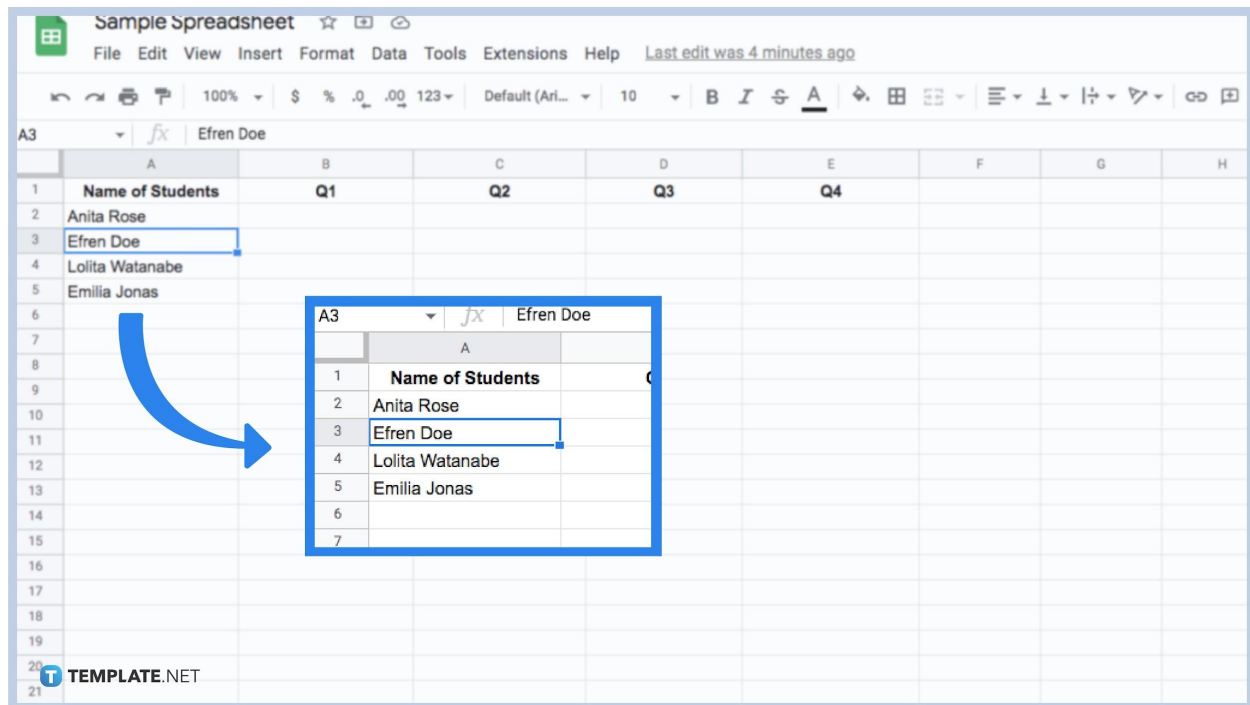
Sample Spreadsheet

File Edit View Insert Format Data Tools Extensions Help Last edit was 4 minutes ago

100% $ % .0 .00 123 Default (Ari... 10 B I S A

A3 fx Efren Doe

| | A | B | C | D | E | F | G | H |
|---|---|---|---|---|---|---|---|---|
| 1 | Name of Students | Q1 | Q2 | Q3 | Q4 | | | |
| 2 | Anita Rose | | | | | | | |
| 3 | Efren Doe | | | | | | | |
| 4 | Lolita Watanabe | | | | | | | |
| 5 | Emilia Jonas | | | | | | | |
| 6 | | | | | | | | |
| 7 | | | | | | | | |
| 8 | | | | | | | | |
| 9 | | | | | | | | |
| 10 | | | | | | | | |
| 11 | | | | | | | | |
| 12 | | | | | | | | |
| 13 | | | | | | | | |
| 14 | | | | | | | | |
| 15 | | | | | | | | |
| 16 | | | | | | | | |
| 17 | | | | | | | | |
| 18 | | | | | | | | |
| 19 | | | | | | | | |
| 20 | | | | | | | | |
| 21 | | | | | | | | |

A3 fx Efren Doe

| | A |
|---|---|
| 1 | Name of Students |
| 2 | Anita Rose |
| 3 | Efren Doe |
| 4 | Lolita Watanabe |
| 5 | Emilia Jonas |
| 6 | |
| 7 | |

TEMPLATE.NET